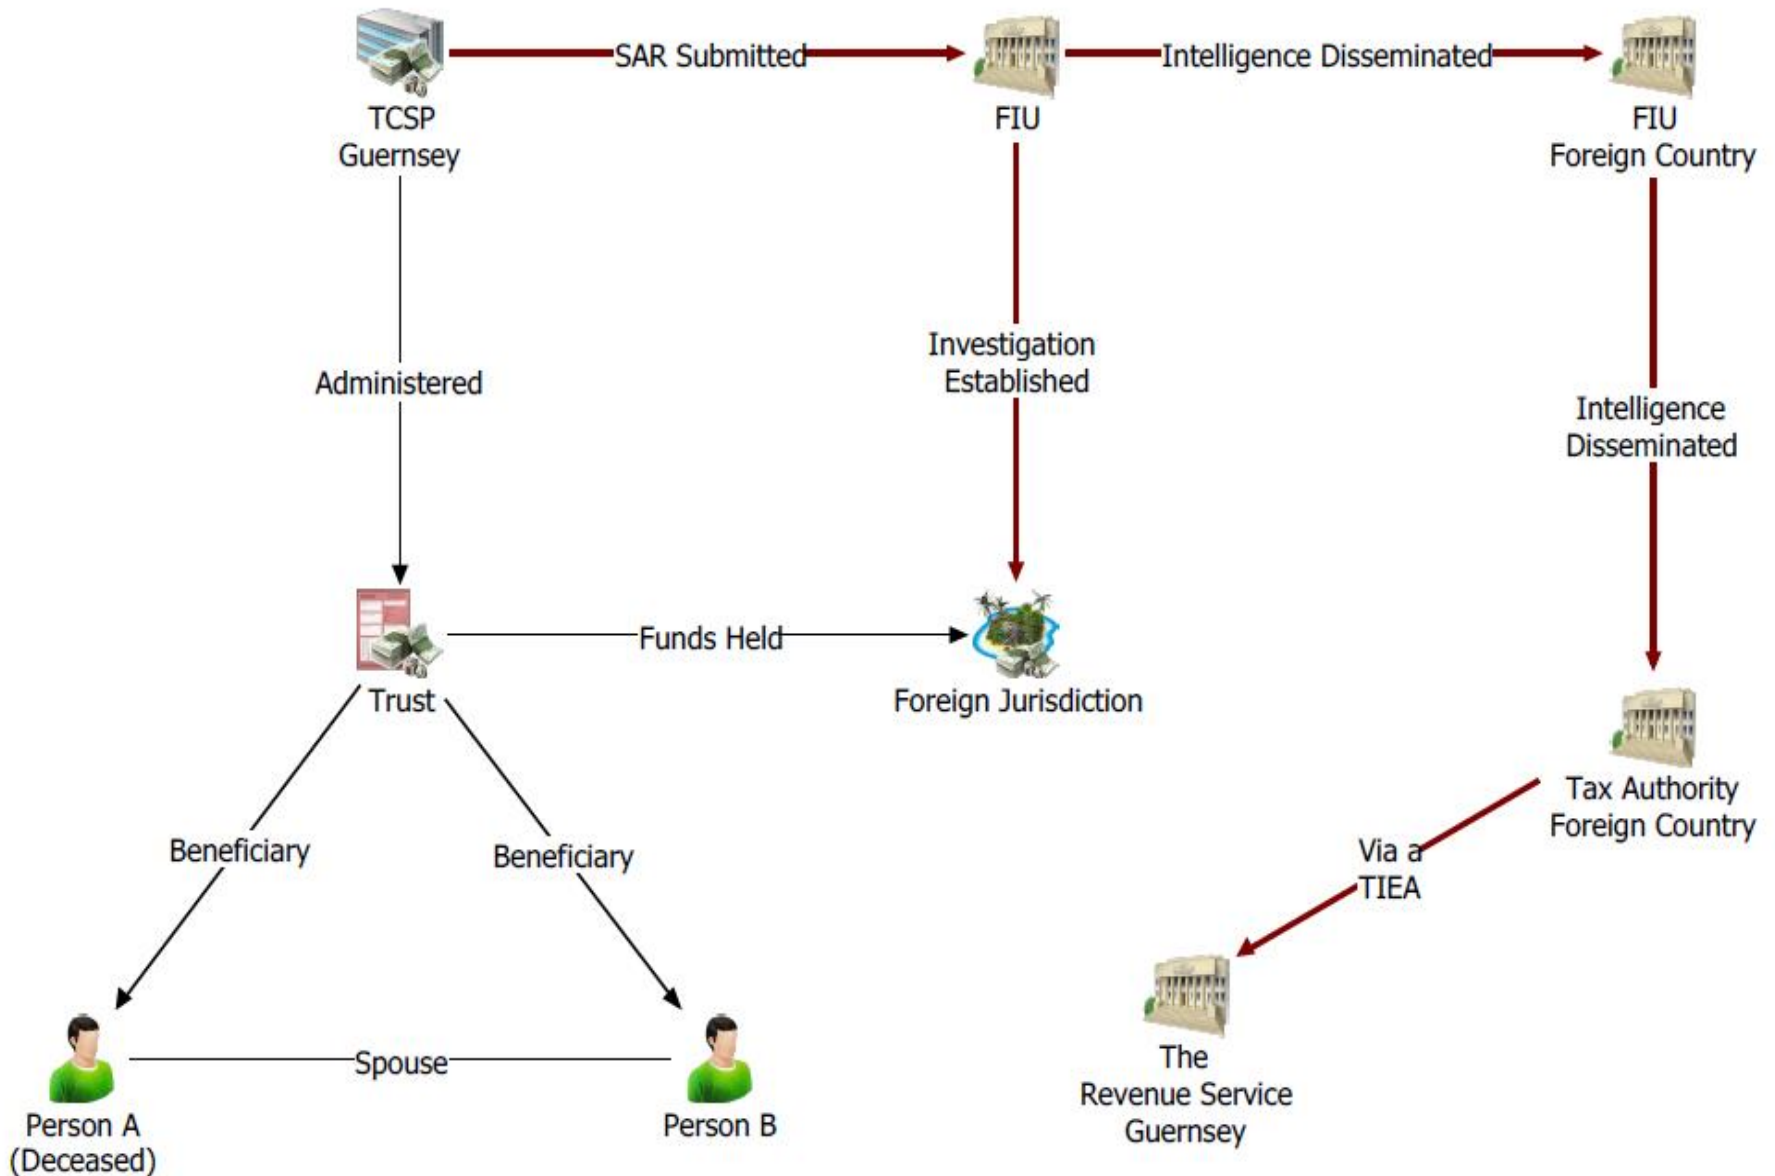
TCSP
Guernsey

SAR Submitted

FIU

Intelligence Disseminated

FIU
Foreign Country

Administered

Investigation
Established

Intelligence
Disseminated

Trust

Funds Held

Foreign Jurisdiction

Tax Authority
Foreign Country

Beneficiary

Beneficiary

Via a
TIEA

The
Revenue Service
Guernsey

Spouse

Person A
(Deceased)

Person B